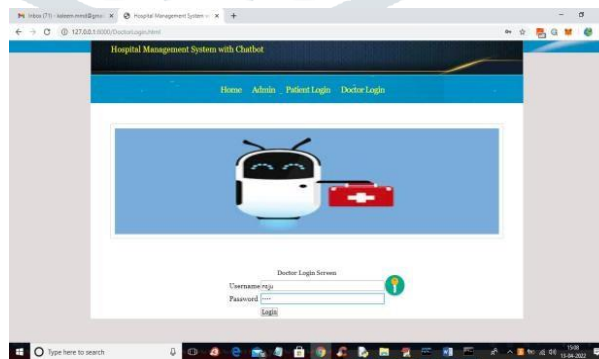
Inbox (71) - kaleem.mmd@gma ×
Hospital Management System w ×
+
127.0.0.1:8000/DoctorLogin.html

Hospital Management System with Chatbot

Home Admin Patient Login Doctor Login

Doctor Login Screen
Username raju
Password ····
Login

Type here to search
15:08
13-04-2022